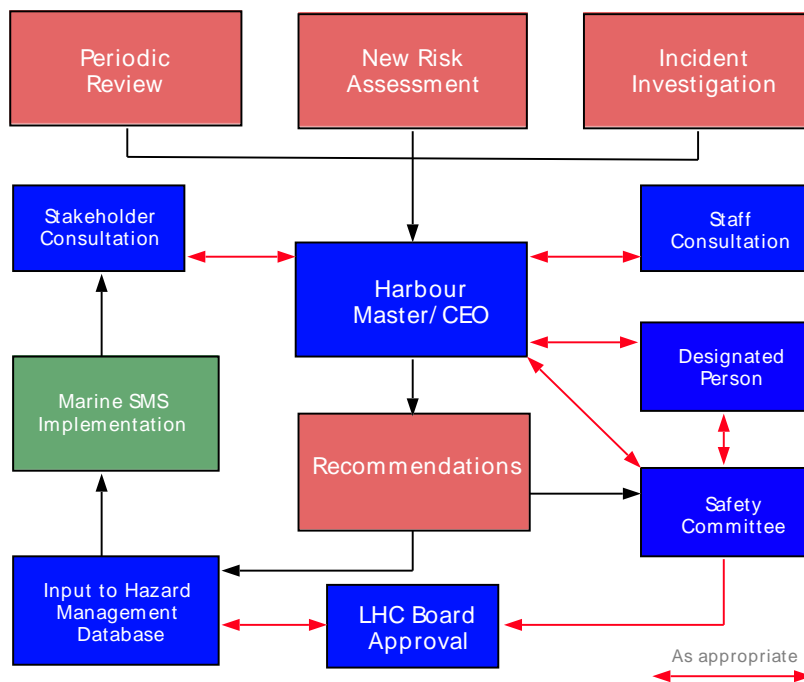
Periodic Review

New Risk Assessment

Incident Investigation

Stakeholder Consultation

Harbour Master/ CEO

Staff Consultation

Designated Person

Marine SMS Implementation

Recommendations

Safety Committee

Input to Hazard Management Database

LHC Board Approval

As appropriate